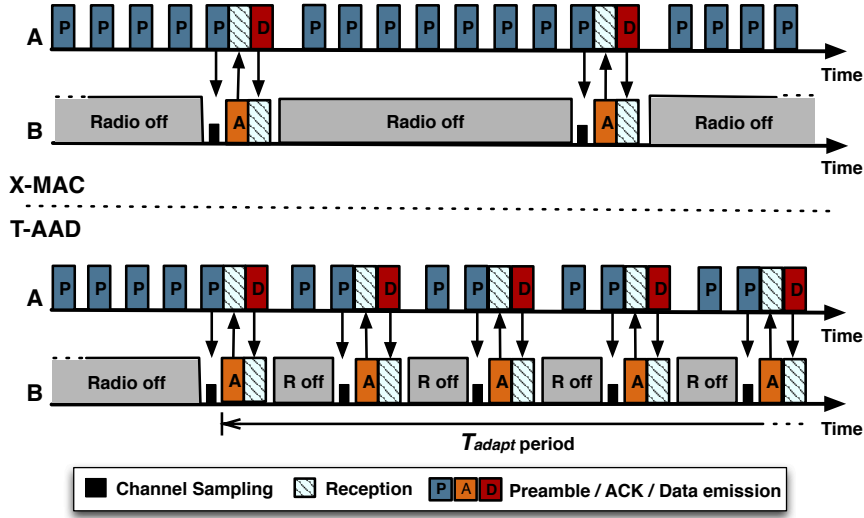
A P P P P P D P P P P P P P D P P P P
Time
B Radio off A Radio off A Radio off
Time
X-MAC
T-AAD
A P P P P P D P P D P P D P P D P P D
Time
B Radio off A R off A R off A R off A R off A
Time
$T_{adapt}$ period
Channel Sampling Reception P A D Preamble / ACK / Data emission